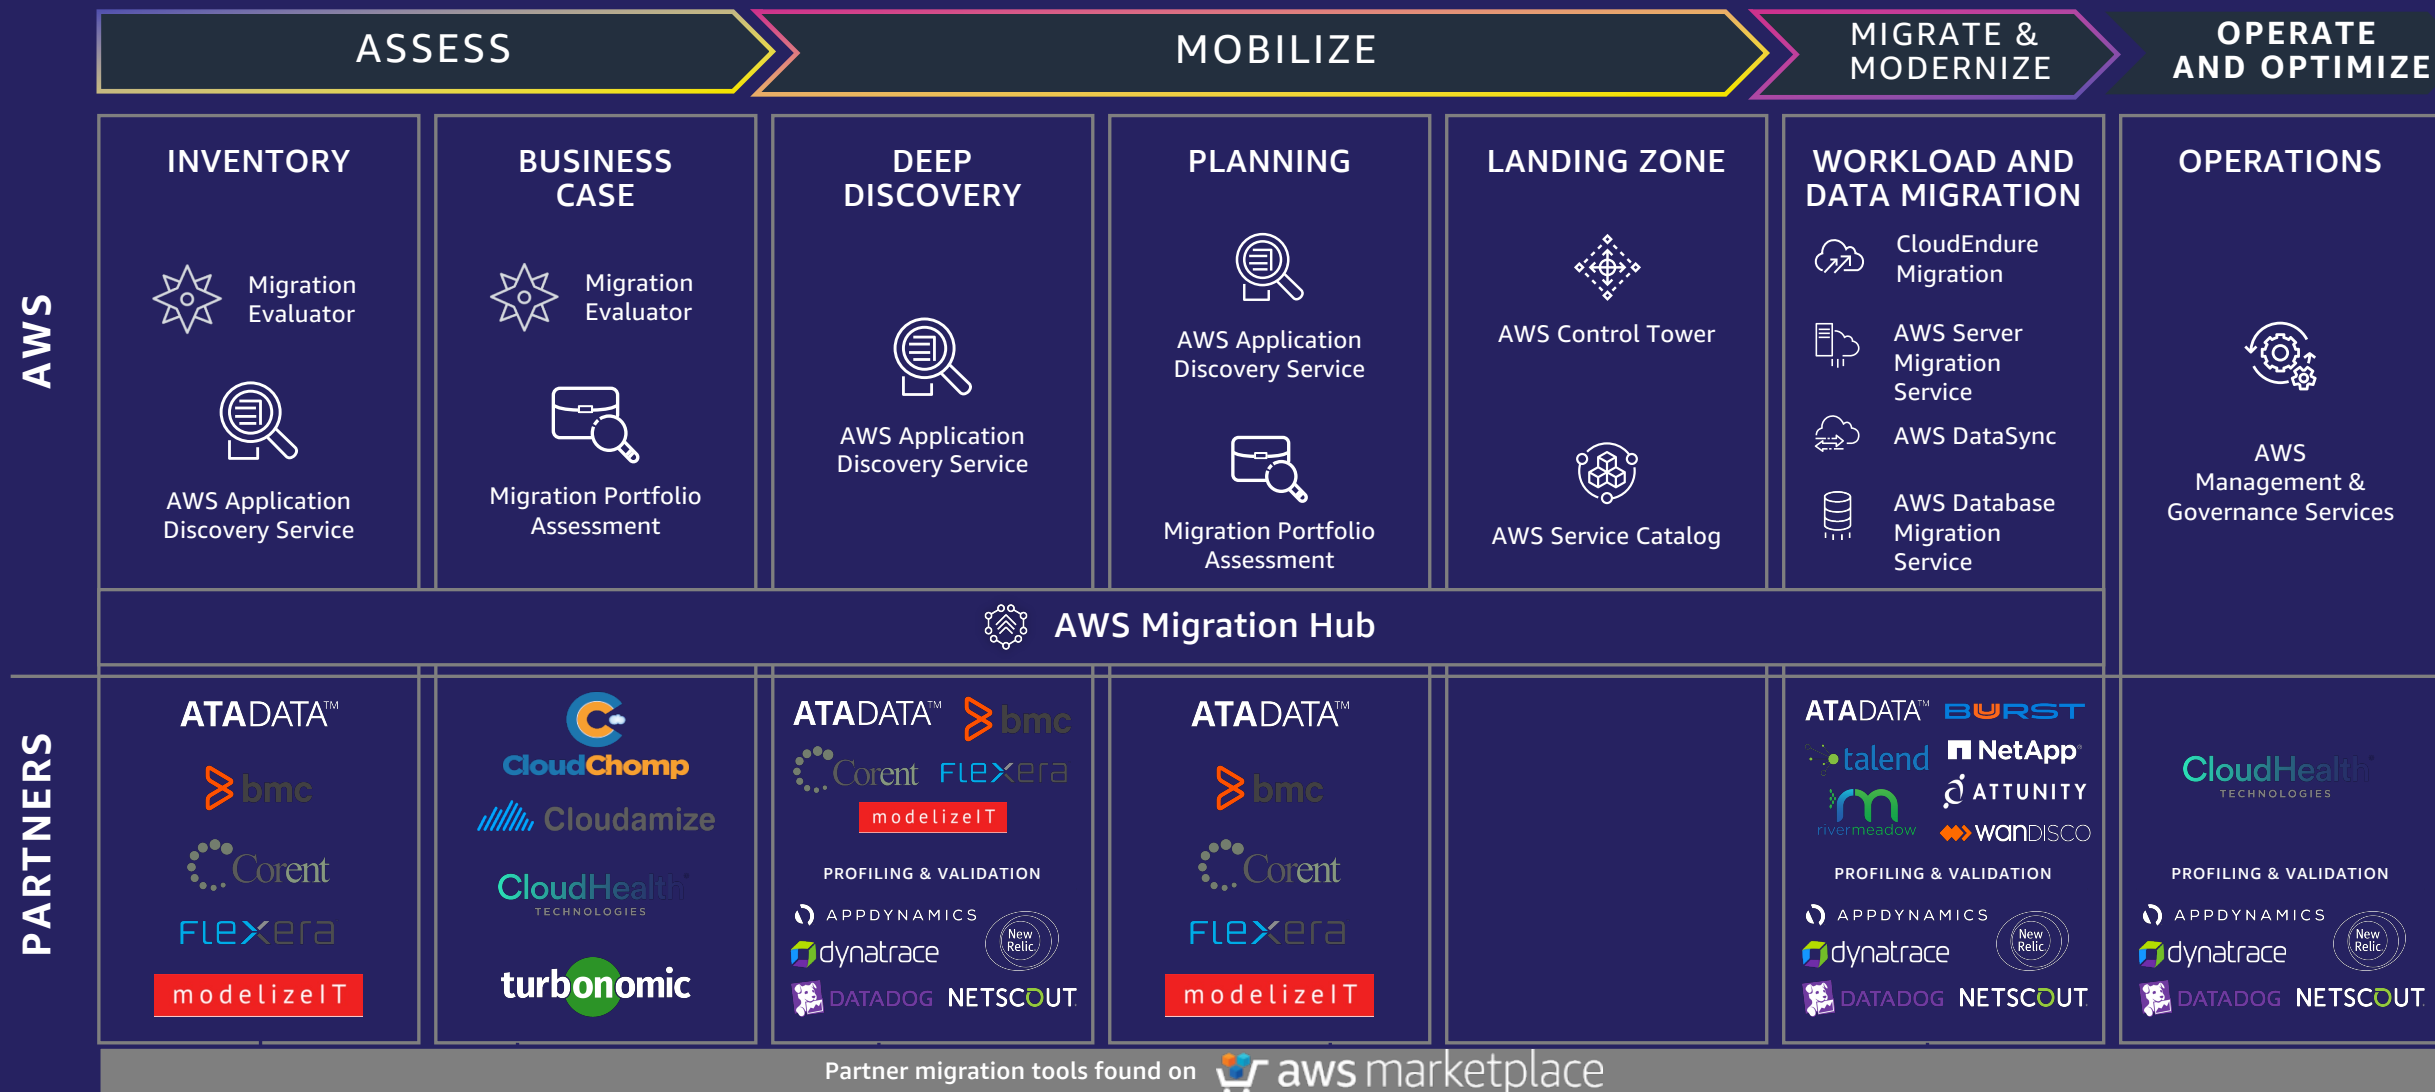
ASSESS MOBILIZE MIGRATE & MODERNIZE OPERATE AND OPTIMIZE

AWS

INVENTORY
Migration Evaluator
AWS Application Discovery Service

BUSINESS CASE
Migration Evaluator
Migration Portfolio Assessment

DEEP DISCOVERY
AWS Application Discovery Service

PLANNING
AWS Application Discovery Service
Migration Portfolio Assessment

LANDING ZONE
AWS Control Tower
AWS Service Catalog

WORKLOAD AND DATA MIGRATION
CloudEndure Migration
AWS Server Migration Service
AWS DataSync
AWS Database Migration Service

OPERATIONS
AWS Management & Governance Services

AWS Migration Hub

PARTNERS

ATADATA™
bmc
Corent
FLEXERA
modelizeIT

CloudChomp
Cloudamize
CloudHealth TECHNOLOGIES
turbonomic

ATADATA™ bmc
Corent FLEXERA
modelizeIT
PROFILING & VALIDATION
APPDYNAMICS
dynatrace New Relic
DATADOG NETSCOUT

ATADATA™
bmc
Corent
FLEXERA
modelizeIT

ATADATA™ BURST
talend NetApp
ATTUNITY
rivermeadow wanDISCO
PROFILING & VALIDATION
APPDYNAMICS
dynatrace New Relic
DATADOG NETSCOUT

CloudHealth TECHNOLOGIES
PROFILING & VALIDATION
APPDYNAMICS
dynatrace New Relic
DATADOG NETSCOUT

Partner migration tools found on aws marketplace